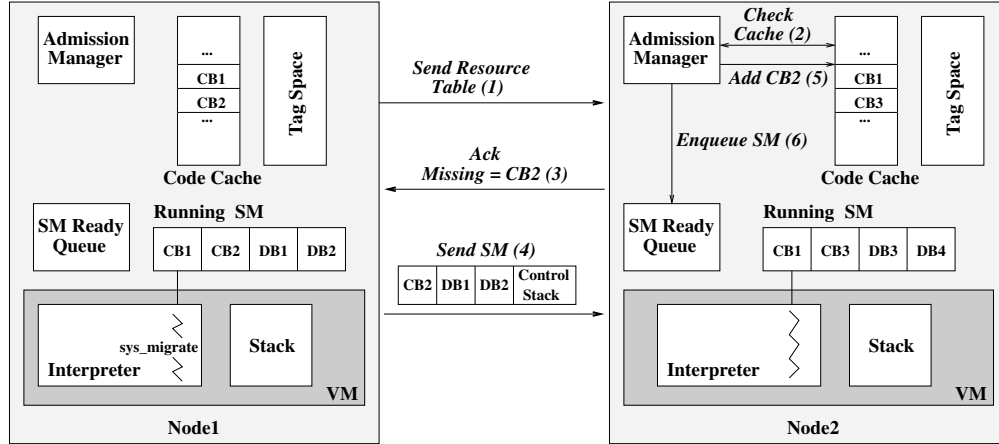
Admission Manager

...
CB1
CB2
...

Tag Space

Code Cache

SM Ready Queue

Running SM

| CB1 | CB2 | DB1 | DB2 |
|---|---|---|---|

sys_migrate

Interpreter

Stack

VM

Node1

Send Resource Table (1)

Ack Missing = CB2 (3)

Send SM (4)

| CB2 | DB1 | DB2 | Control Stack |
|---|---|---|---|

Admission Manager

Check Cache (2)

Add CB2 (5)

...
CB1
CB3
...

Tag Space

Enqueue SM (6)

Code Cache

SM Ready Queue

Running SM

| CB1 | CB3 | DB3 | DB4 |
|---|---|---|---|

Interpreter

Stack

VM

Node2